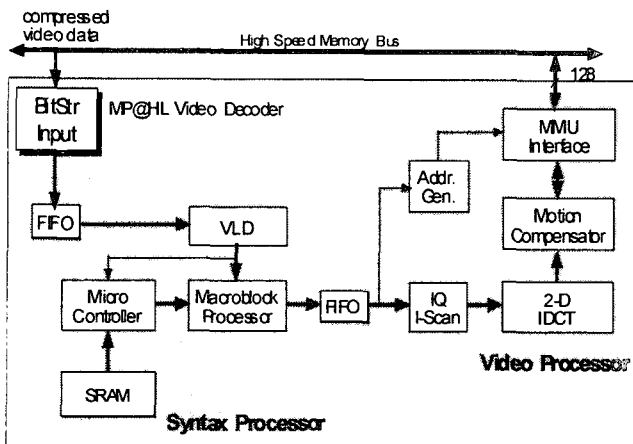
compressed video data

High Speed Memory Bus

128

BitStr Input

MP@HL Video Decoder

MMU Interface

Addr. Gen.

FIFO

VLD

Motion Compensator

Micro Controller

Macroblock Processor

FIFO

IQ I-Scan

2-D IDCT

Video Processor

SRAM

Syntax Processor